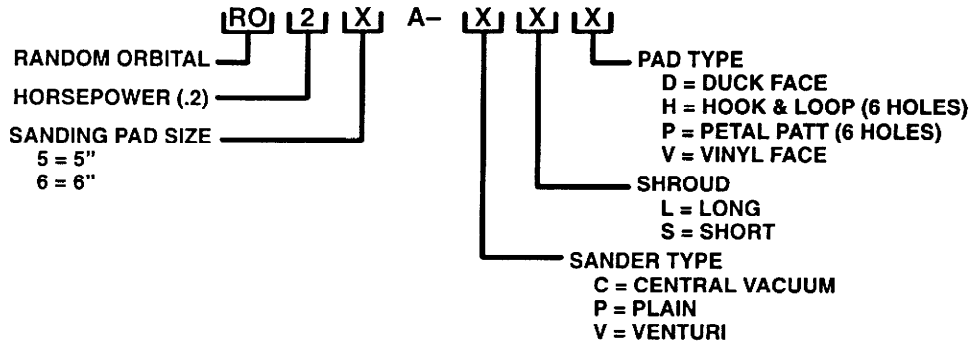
RO 2 X A– X X X

RANDOM ORBITAL

HORSEPOWER (.2)

SANDING PAD SIZE
5 = 5"
6 = 6"

PAD TYPE
D = DUCK FACE
H = HOOK & LOOP (6 HOLES)
P = PETAL PATT (6 HOLES)
V = VINYL FACE

SHROUD
L = LONG
S = SHORT

SANDER TYPE
C = CENTRAL VACUUM
P = PLAIN
V = VENTURI